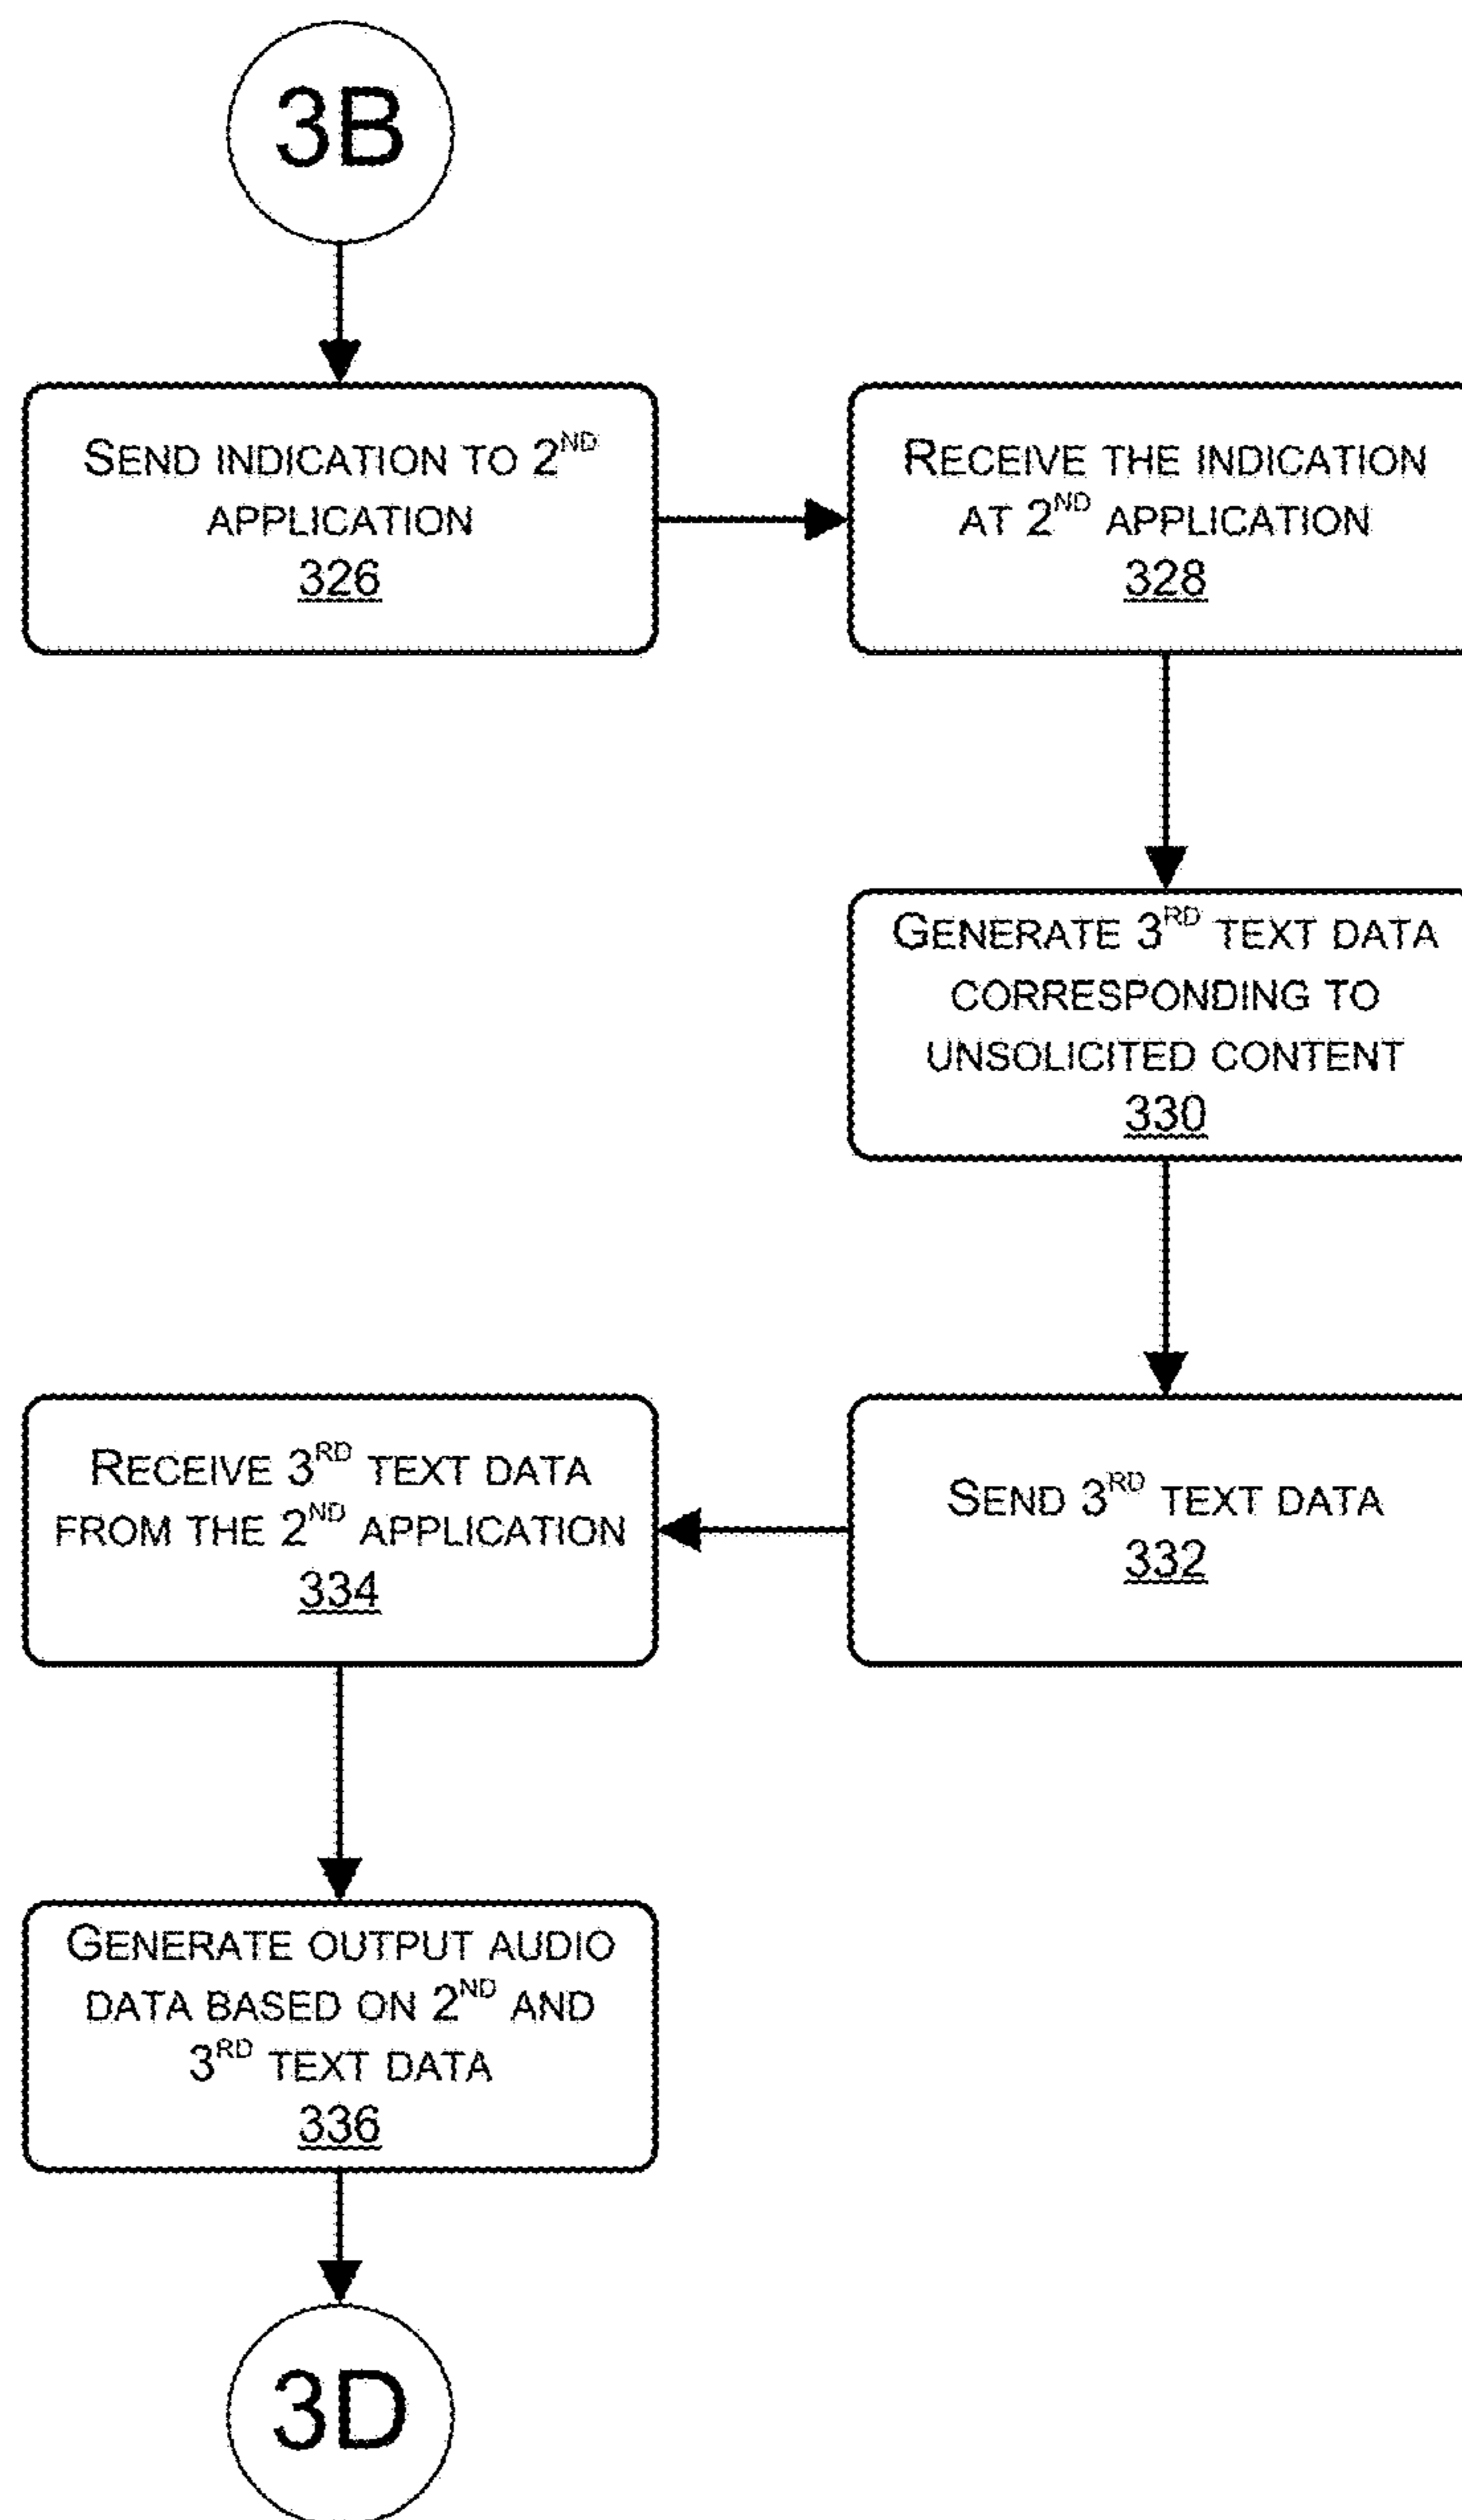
3B

SEND INDICATION TO 2$^{ND}$ APPLICATION
326

RECEIVE THE INDICATION AT 2$^{ND}$ APPLICATION
328

GENERATE 3$^{RD}$ TEXT DATA CORRESPONDING TO UNSOLICITED CONTENT
330

SEND 3$^{RD}$ TEXT DATA
332

RECEIVE 3$^{RD}$ TEXT DATA FROM THE 2$^{ND}$ APPLICATION
334

GENERATE OUTPUT AUDIO DATA BASED ON 2$^{ND}$ AND 3$^{RD}$ TEXT DATA
336

3D